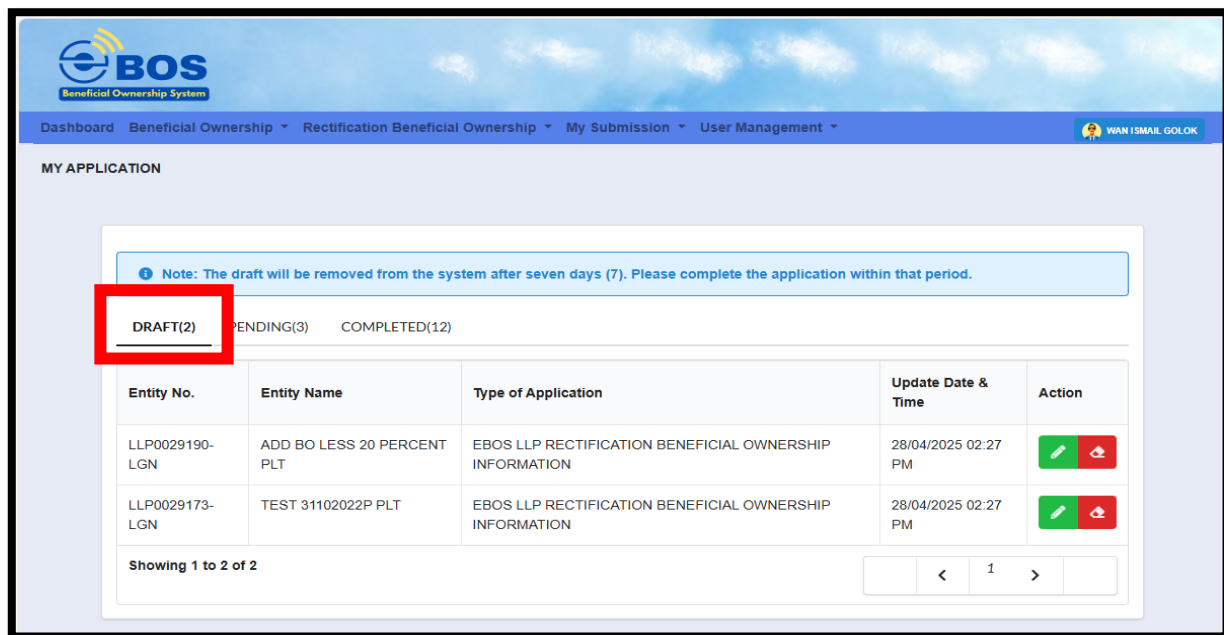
eBOS
Beneficial Ownership System

Dashboard Beneficial Ownership Rectification Beneficial Ownership My Submission User Management

WAN ISMAIL GOLOK

MY APPLICATION

Note: The draft will be removed from the system after seven days (7). Please complete the application within that period.

DRAFT(2) PENDING(3) COMPLETED(12)

| Entity No. | Entity Name | Type of Application | Update Date & Time | Action |
|---|---|---|---|---|
| LLP0029190-LGN | ADD BO LESS 20 PERCENT PLT | EBOS LLP RECTIFICATION BENEFICIAL OWNERSHIP INFORMATION | 28/04/2025 02:27 PM | |
| LLP0029173-LGN | TEST 31102022P PLT | EBOS LLP RECTIFICATION BENEFICIAL OWNERSHIP INFORMATION | 28/04/2025 02:27 PM | |

Showing 1 to 2 of 2

‹ 1 ›